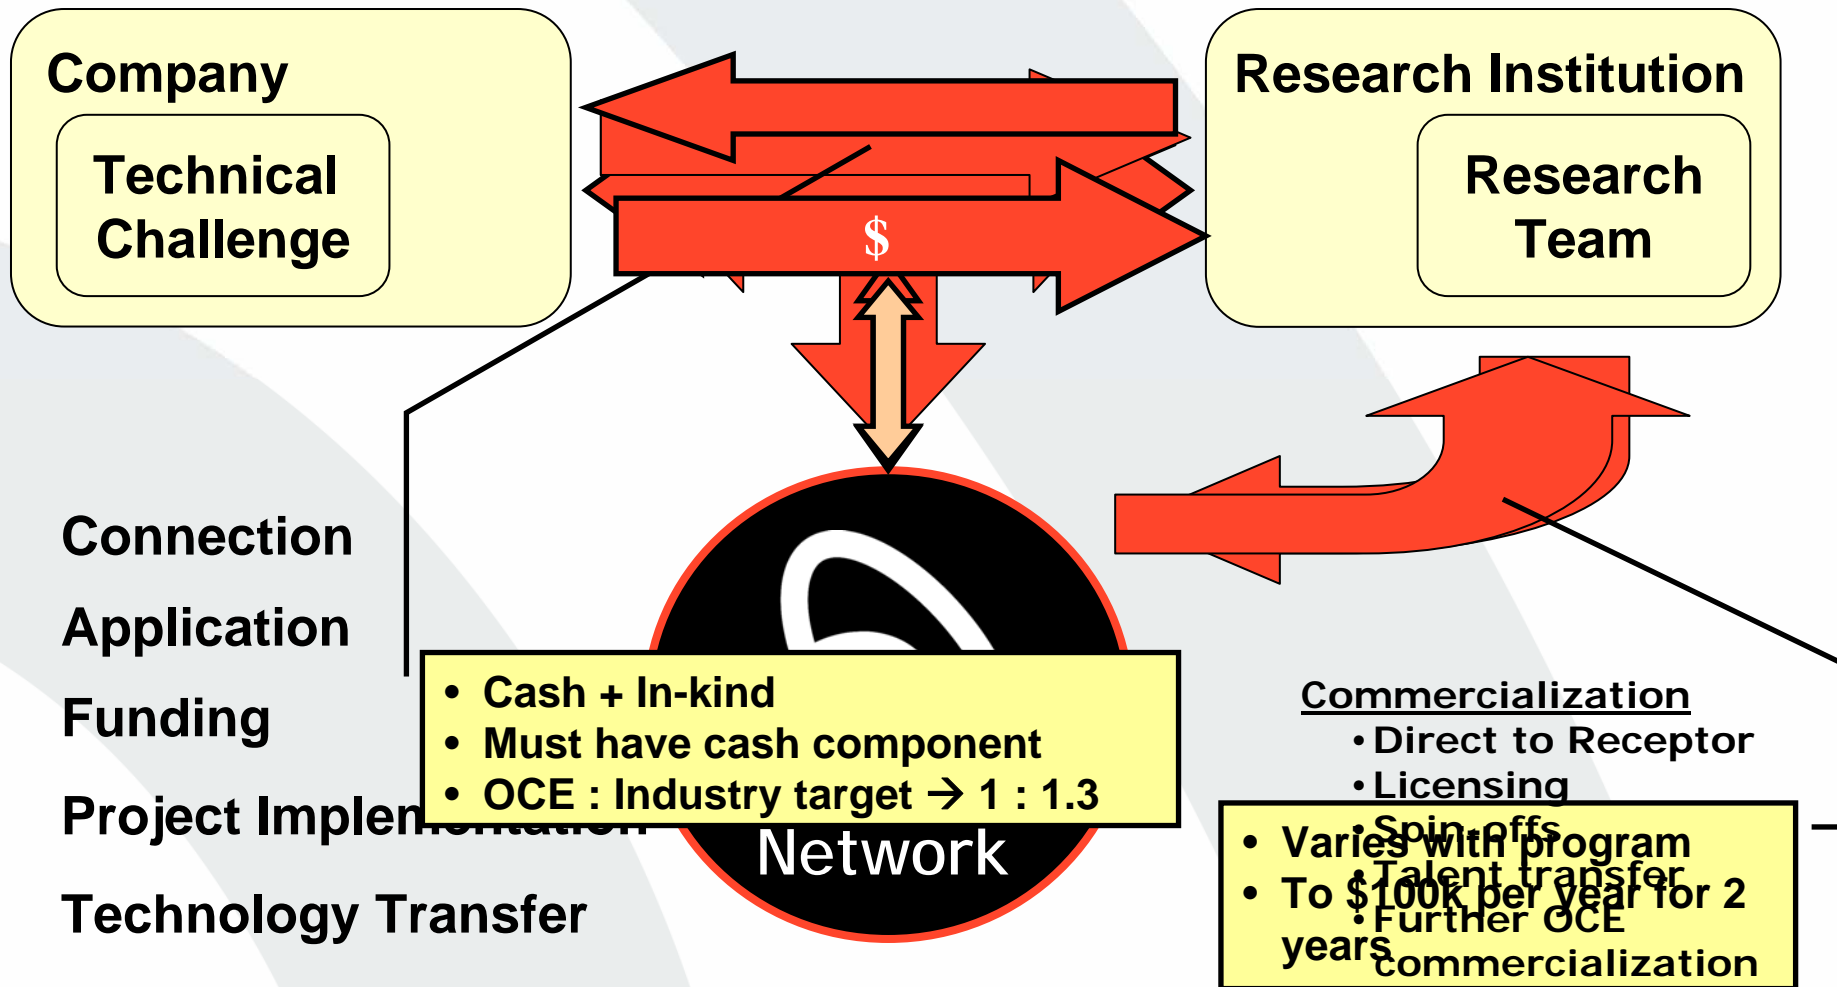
Company

Technical Challenge

Research Institution

Research Team

$

Connection

Application

Funding

Project Implementation

Technology Transfer

• Cash + In-kind
• Must have cash component
• OCE : Industry target → 1 : 1.3

Network

Commercialization
• Direct to Receptor
• Licensing
• Spin-offs
• Talent transfer
• Further OCE commercialization

• Varies with program
• To $100k per year for 2 years